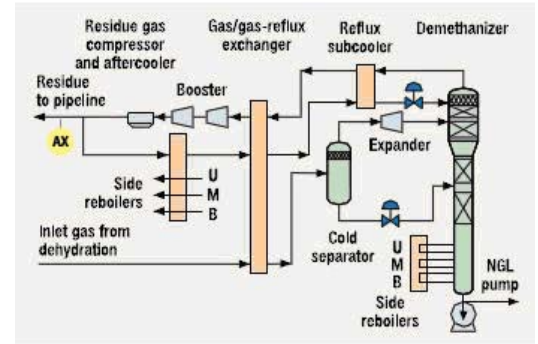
Residue gas compressor and aftercooler

Gas/gas-reflux exchanger

Reflux subcooler

Demethanizer

Residue to pipeline

Booster

AX

Expander

Side reboilers

U
M
B

Inlet gas from dehydration

Cold separator

U
M
B

Side reboilers

NGL pump